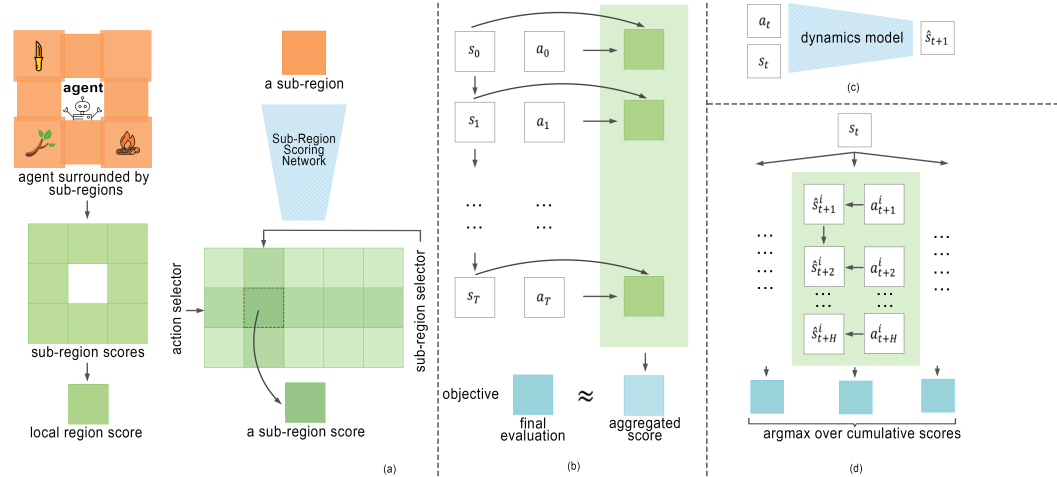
agent

agent surrounded by sub-regions

sub-region scores

local region score

a sub-region

Sub-Region Scoring Network

action selector

sub-region selector

a sub-region score

(a)

$s_0$ $a_0$

$s_1$ $a_1$

… …
… …

$s_T$ $a_T$

objective

final evaluation

≈

aggregated score

(b)

$a_t$

$s_t$

dynamics model

$\hat{s}_{t+1}$

(c)

$s_t$

$\hat{s}^i_{t+1}$ $a^i_{t+1}$

$\hat{s}^i_{t+2}$ $a^i_{t+2}$

… …

$\hat{s}^i_{t+H}$ $a^i_{t+H}$

…
…
…
…

…
…
…
…

argmax over cumulative scores

(d)